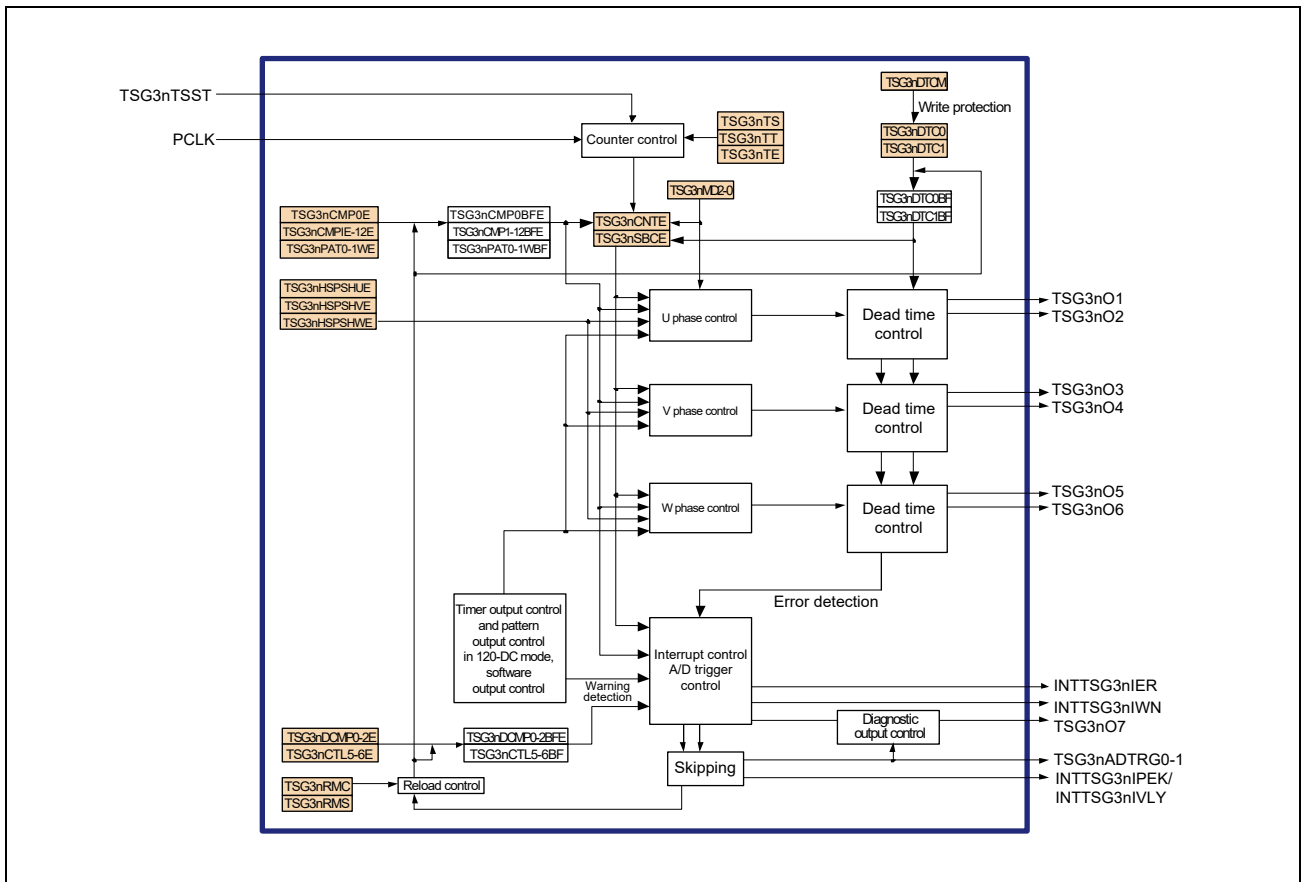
TSG3nTSST

PCLK

Counter control

TSG3nTS
TSG3nTT
TSG3nTE

TSG3nDTCM

Write protection

TSG3nDTC0
TSG3nDTC1

TSG3nDTC0BF
TSG3nDTC1BF

TSG3nMD2-0

TSG3nCMP0E
TSG3nCMPIE-12E
TSG3nPAT0-1WE

TSG3nCMP0BFE
TSG3nCMP1-12BFE
TSG3nPAT0-1WBF

TSG3nCNTE
TSG3nSBCE

TSG3nHSPSHUE
TSG3nHSPSHVE
TSG3nHSPSHWE

U phase control

Dead time control

TSG3nO1
TSG3nO2

V phase control

Dead time control

TSG3nO3
TSG3nO4

W phase control

Dead time control

TSG3nO5
TSG3nO6

Error detection

Timer output control and pattern output control in 120-DC mode, software output control

Warning detection

Interrupt control A/D trigger control

INTTSG3nIER
INTTSG3nIWN

Diagnostic output control

TSG3nO7

TSG3nDCMP0-2E
TSG3nCTL5-6E

TSG3nDCMP0-2BFE
TSG3nCTL5-6BF

Skipping

TSG3nADTRG0-1
INTTSG3nIPEK/
INTTSG3nIVLY

TSG3nRMC
TSG3nRMS

Reload control